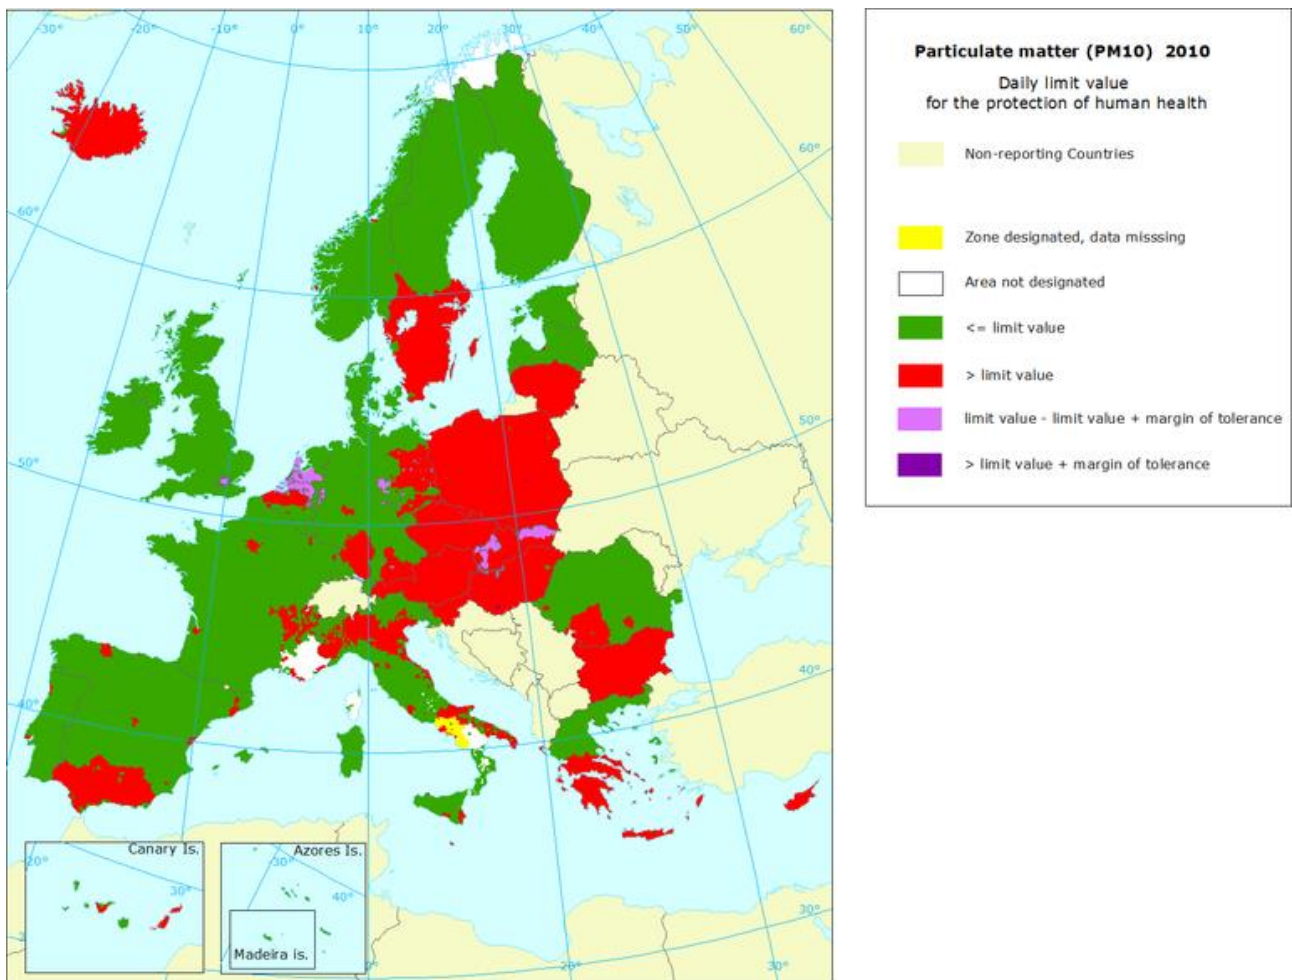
-30° -20° -10° 0° 10° 20° 30° 40° 50° 60°

60° 60° 50° 50° 40° 40° 30° 30° 20°

Canary Is. 20° 30°

Azores Is. 30° 40°

Madeira Is.

Particulate matter (PM10) 2010

Daily limit value
for the protection of human health

Non-reporting Countries

Zone designated, data misssing

Area not designated

<= limit value

> limit value

limit value - limit value + margin of tolerance

> limit value + margin of tolerance